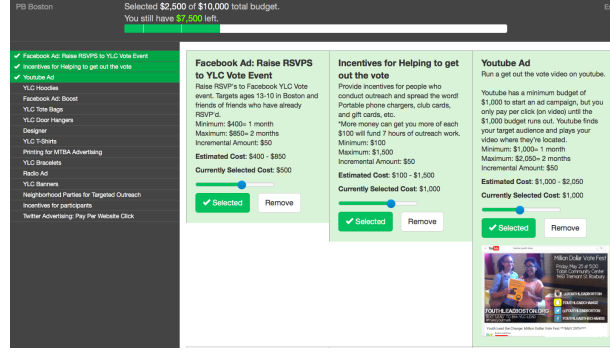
PB Boston

Selected $2,500 of $10,000 total budget.
You still have $7,500 left.

✔ Facebook Ad: Raise RSVPS to YLC Vote Event
✔ Incentives for Helping to get out the vote
✔ Youtube Ad
YLC Hoodies
Facebook Ad: Boost
YLC Tote Bags
YLC Door Hangers
Designer
YLC T-Shirts
Printing for MTBA Advertising
YLC Bracelets
Radio Ad
YLC Banners
Neighborhood Parties for Targeted Outreach
Incentives for participants
Twitter Advertising: Pay Per Website Click

Facebook Ad: Raise RSVPS to YLC Vote Event
Raise RSVP's to Facebook YLC Vote event. Targets ages 13-10 in Boston and friends of friends who have already RSVP'd.
Minimum: $400= 1 month
Maximum: $850= 2 months
Incremental Amount: $50
Estimated Cost: $400 - $850
Currently Selected Cost: $500
✔ Selected
Remove

Incentives for Helping to get out the vote
Provide incentives for people who conduct outreach and spread the word! Portable phone chargers, club cards, and gift cards, etc.
*More money can get you more of each $100 will fund 7 hours of outreach work.
Minimum: $100
Maximum: $1,500
Incremental Amount: $50
Estimated Cost: $100 - $1,500
Currently Selected Cost: $1,000
✔ Selected
Remove

Youtube Ad
Run a get out the vote video on youtube.
Youtube has a minimum budget of $1,000 to start an ad campaign, but you only pay per click (on video) until the $1,000 budget runs out. Youtube finds your target audience and plays your video where they're located.
Minimum: $1,000= 1 month
Maximum: $2,050= 2 months
Incremental Amount: $50
Estimated Cost: $1,000 - $2,050
Currently Selected Cost: $1,000
✔ Selected
Remove

Million Dollar Vote Fest
Friday, May 29 at 5:00
YOUTHLEADBOSTON.ORG
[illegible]